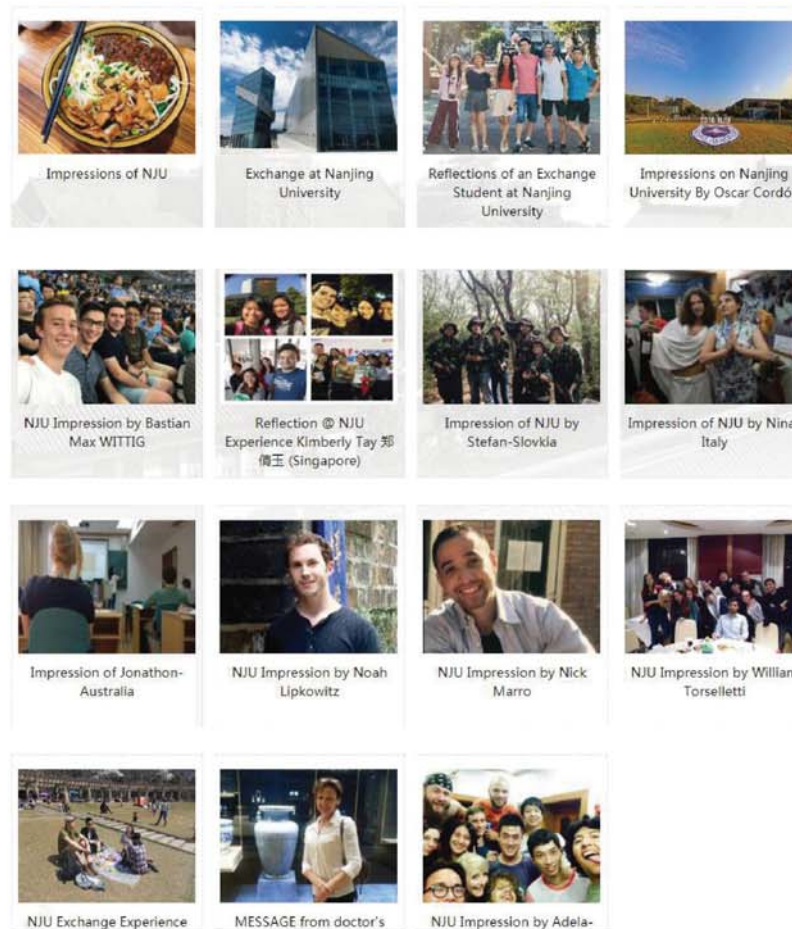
Impressions of NJU

Exchange at Nanjing University

Reflections of an Exchange Student at Nanjing University

Impressions on Nanjing University By Oscar Cordó

NJU Impression by Bastian Max WITTIG

Reflection @ NJU Experience Kimberly Tay 郑倩玉 (Singapore)

Impression of NJU by Stefan-Slovkia

Impression of NJU by Nina Italy

Impression of Jonathon-Australia

NJU Impression by Noah Lipkowitz

NJU Impression by Nick Marro

NJU Impression by William Torselletti

NJU Exchange Experience

MESSAGE from doctor's

NJU Impression by Adela-